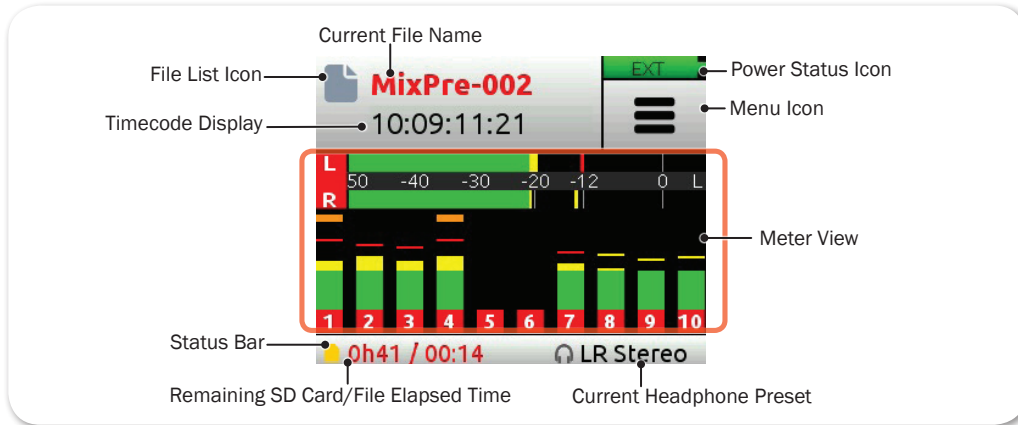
Current File Name

File List Icon

MixPre-002

EXT

Power Status Icon

Menu Icon

Timecode Display

10:09:11:21

L

50 -40 -30 -20 -12 0 L

R

Meter View

1 2 3 4 5 6 7 8 9 10

Status Bar

0h41 / 00:14

LR Stereo

Remaining SD Card/File Elapsed Time

Current Headphone Preset